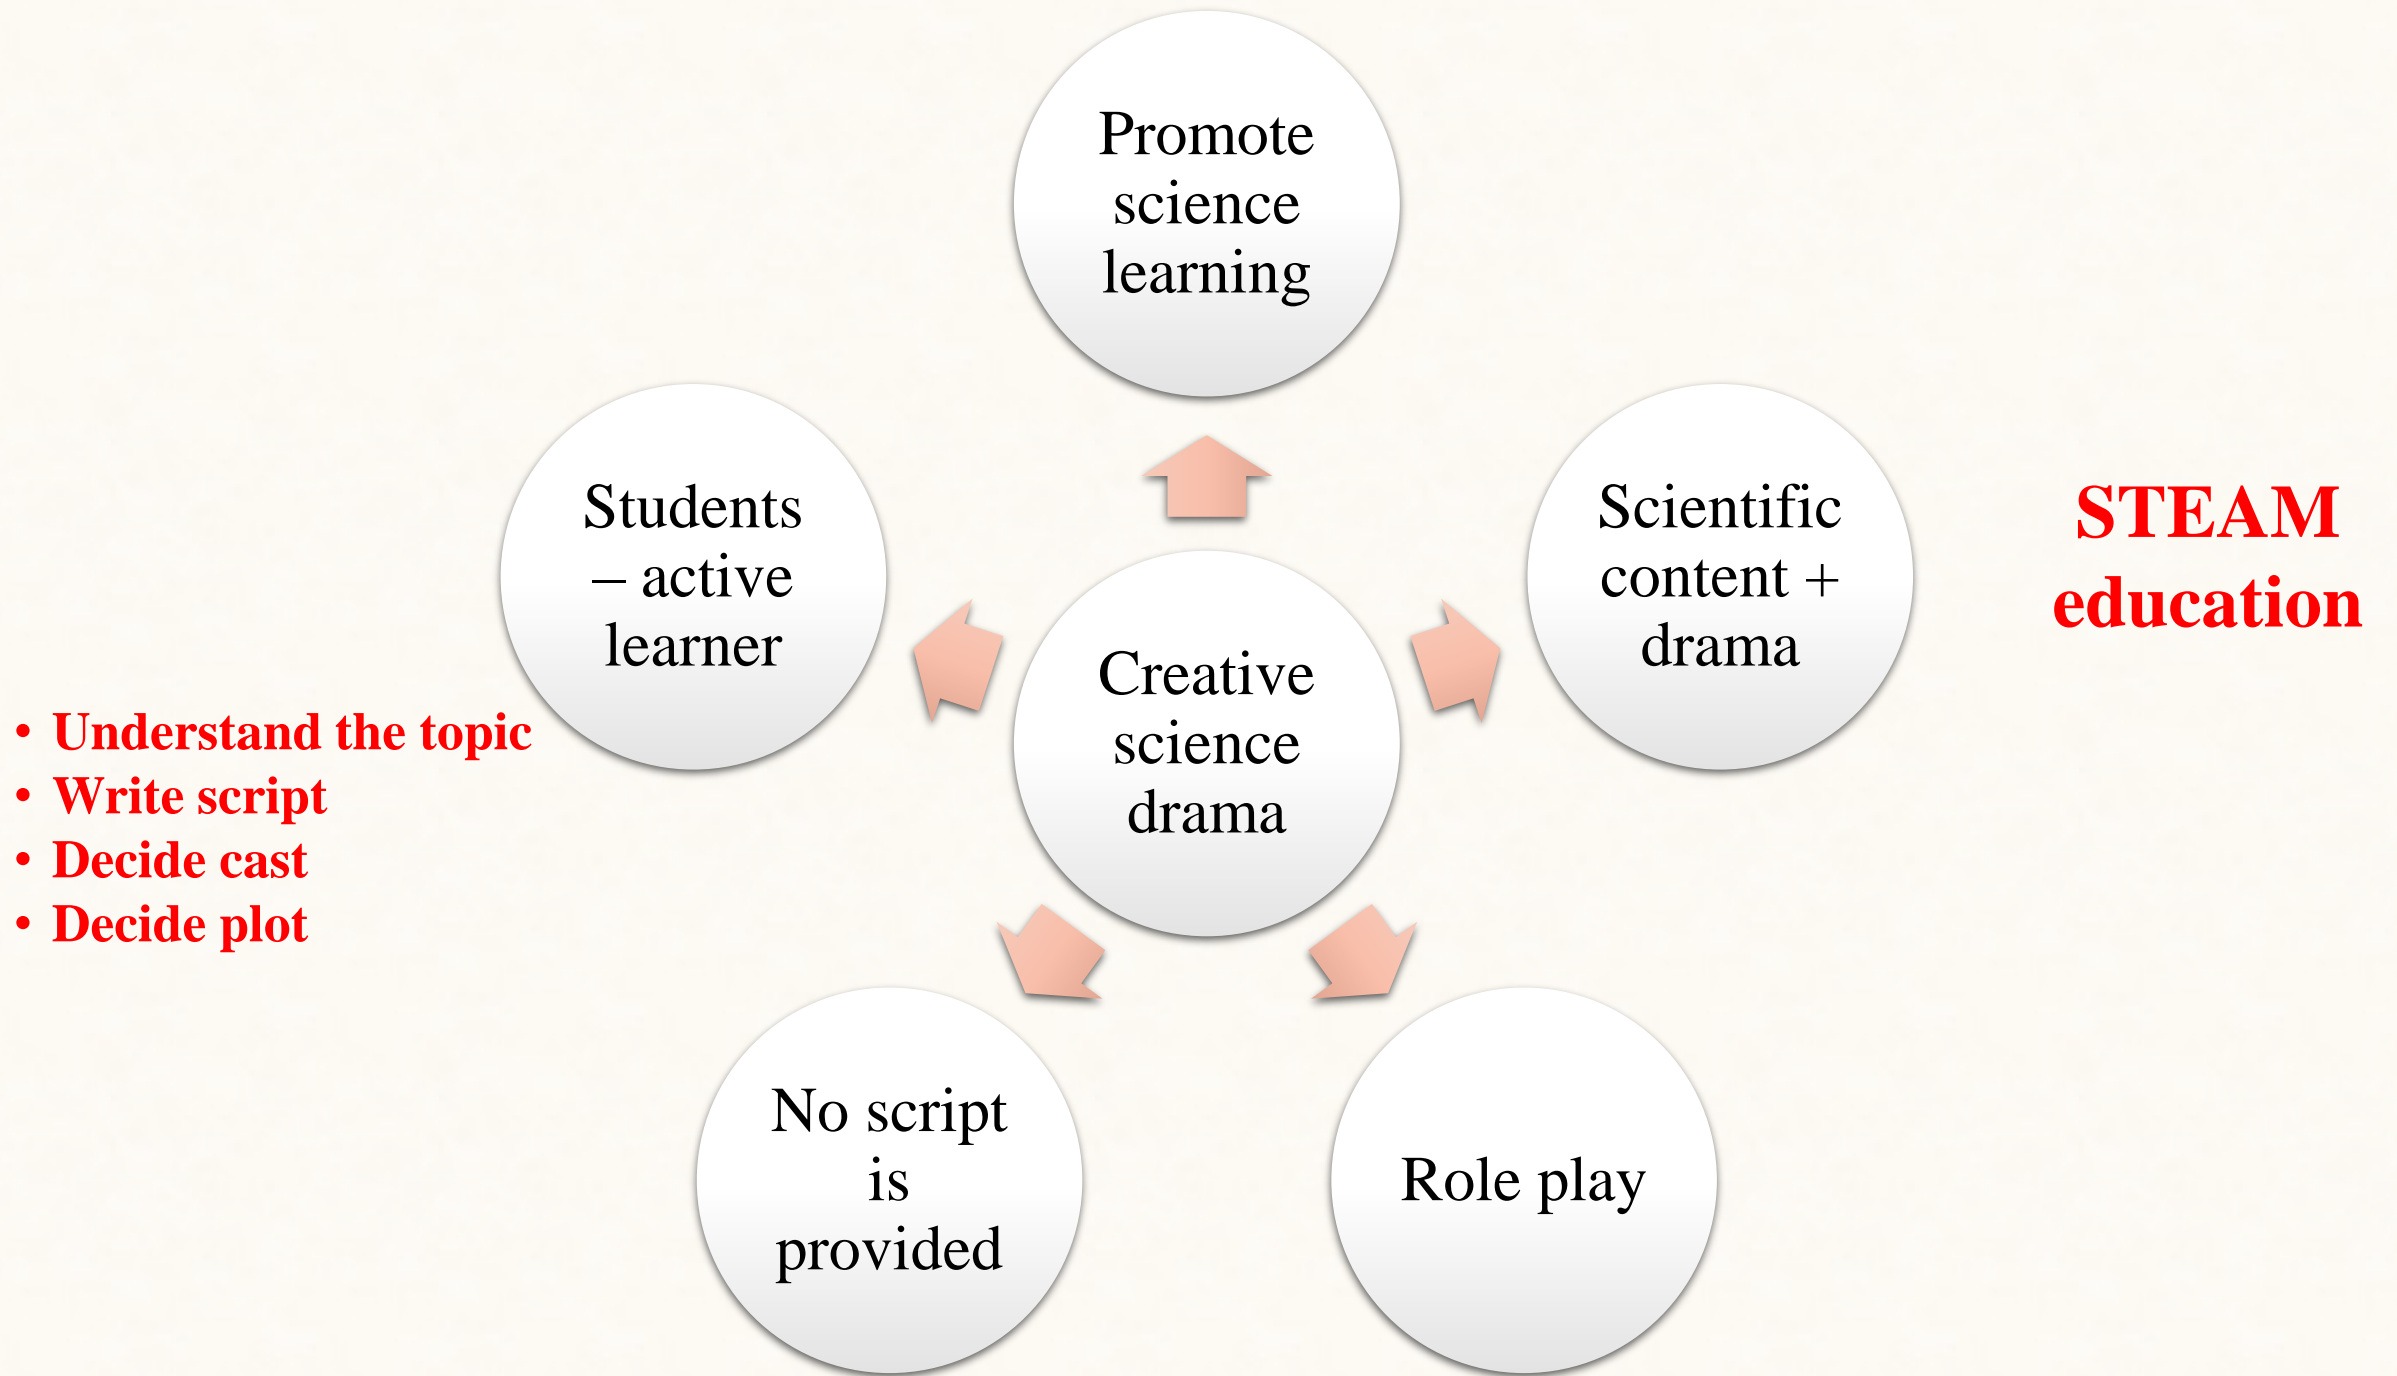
Promote science learning

Students – active learner

Creative science drama

Scientific content + drama

STEAM education

• Understand the topic
• Write script
• Decide cast
• Decide plot

No script is provided

Role play